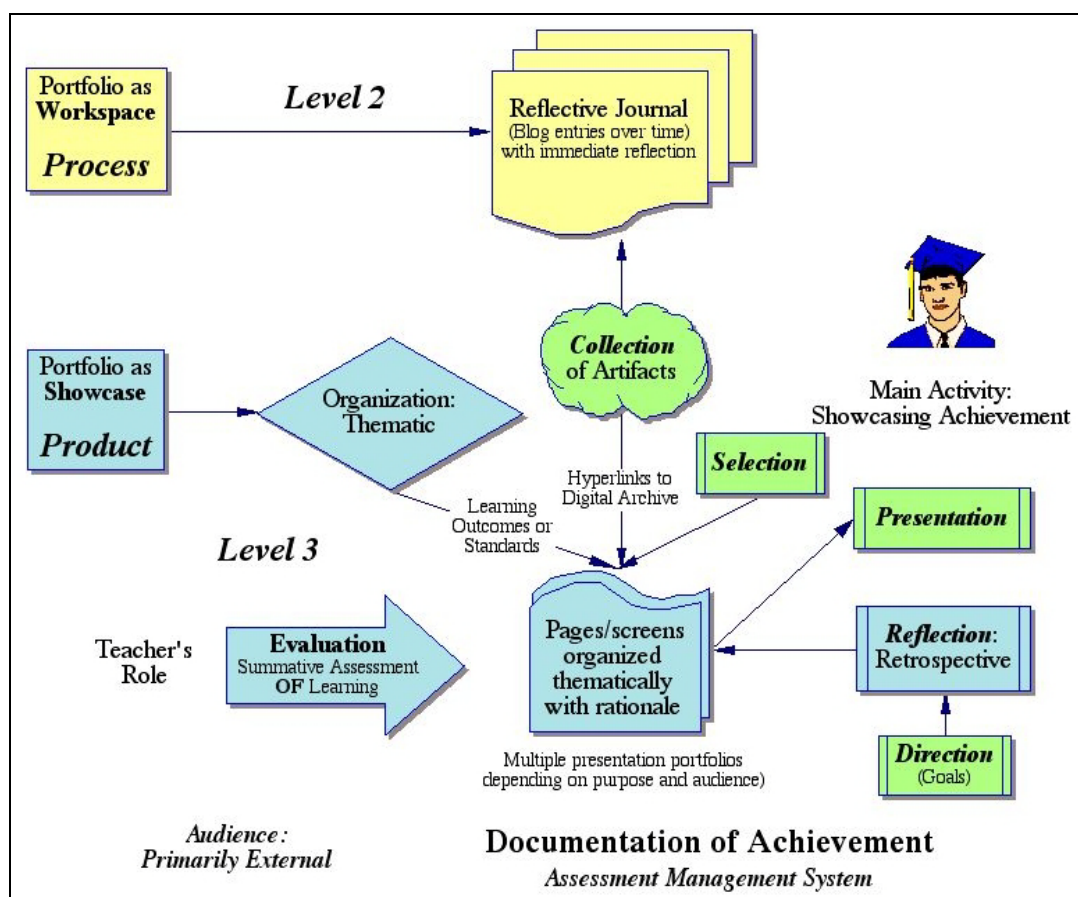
Portfolio as Workspace

Process

Level 2

Reflective Journal (Blog entries over time) with immediate reflection

Collection of Artifacts

Main Activity: Showcasing Achievement

Portfolio as Showcase

Product

Organization: Thematic

Hyperlinks to Digital Archive

Selection

Learning Outcomes or Standards

Presentation

Level 3

Teacher's Role

Evaluation Summative Assessment OF Learning

Pages/screens organized thematically with rationale

Reflection: Retrospective

Multiple presentation portfolios depending on purpose and audience)

Direction (Goals)

Audience: Primarily External

Documentation of Achievement

Assessment Management System